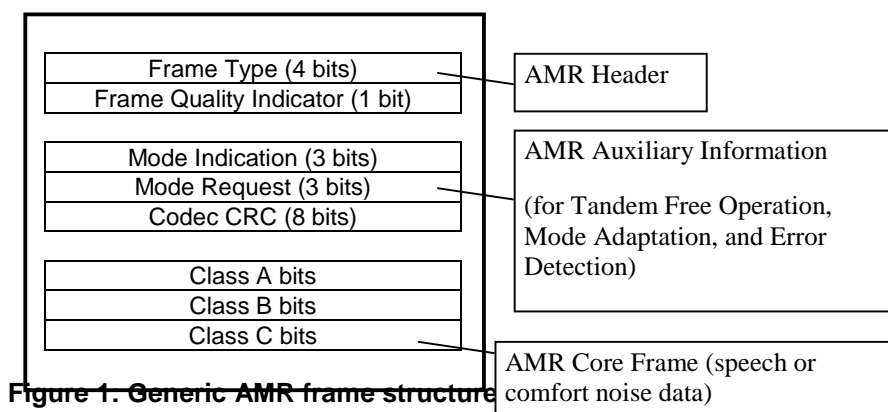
Frame Type (4 bits)
Frame Quality Indicator (1 bit)

AMR Header

Mode Indication (3 bits)
Mode Request (3 bits)
Codec CRC (8 bits)

AMR Auxiliary Information

(for Tandem Free Operation, Mode Adaptation, and Error Detection)

Class A bits
Class B bits
Class C bits

AMR Core Frame (speech or comfort noise data)

Figure 1: Generic AMR frame structure